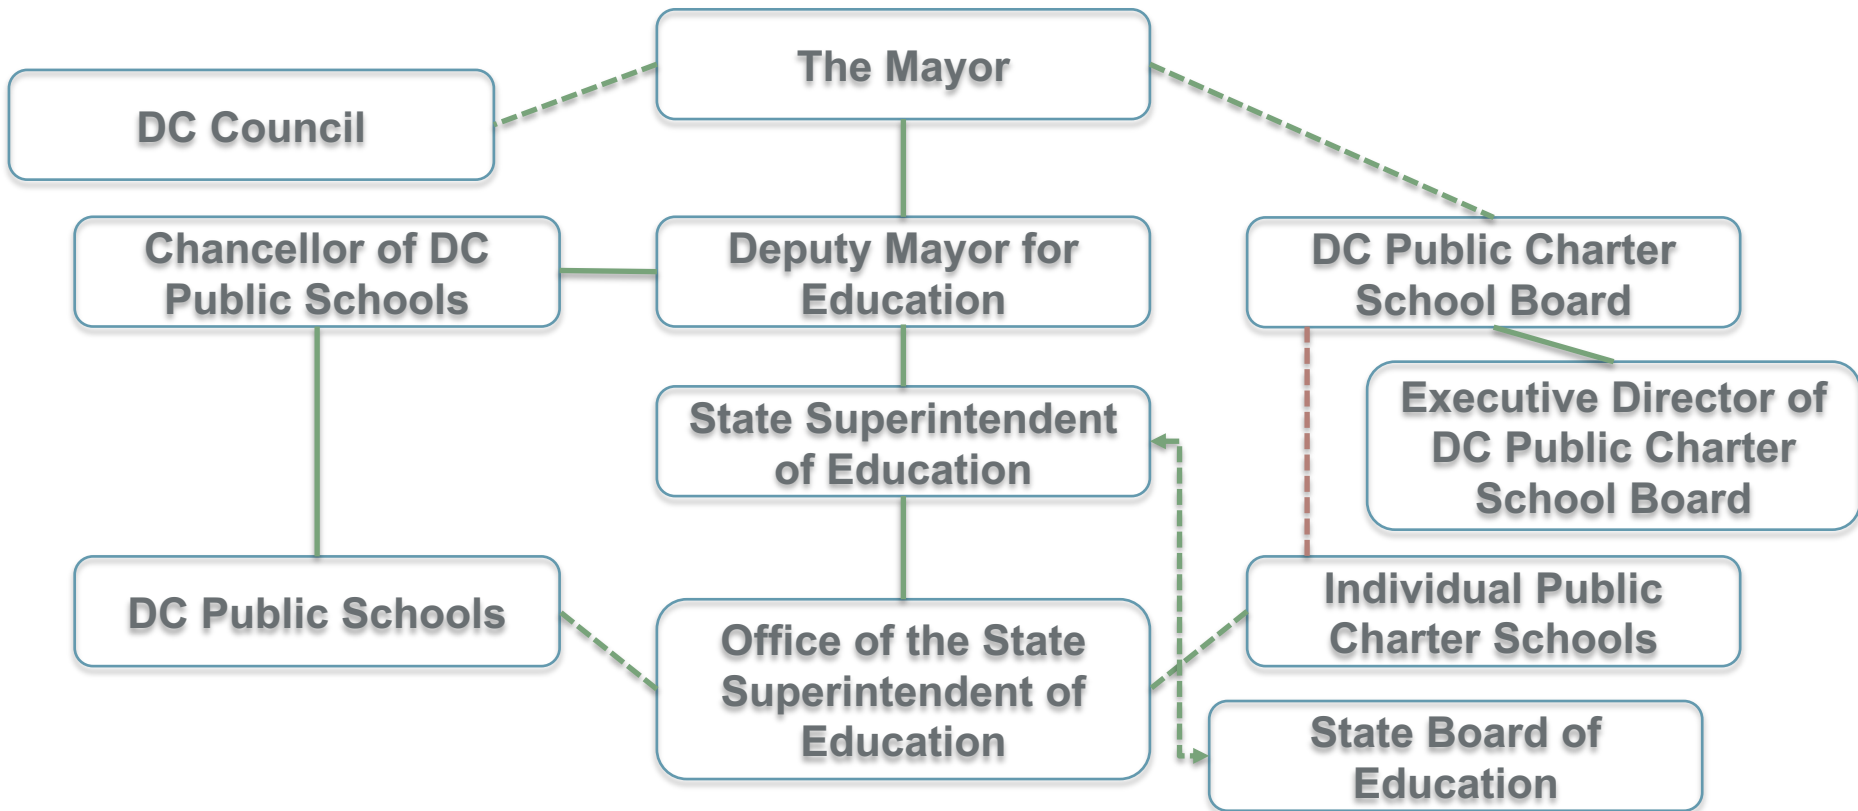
The Mayor

DC Council

Chancellor of DC Public Schools

Deputy Mayor for Education

DC Public Charter School Board

Executive Director of DC Public Charter School Board

State Superintendent of Education

DC Public Schools

Office of the State Superintendent of Education

Individual Public Charter Schools

State Board of Education